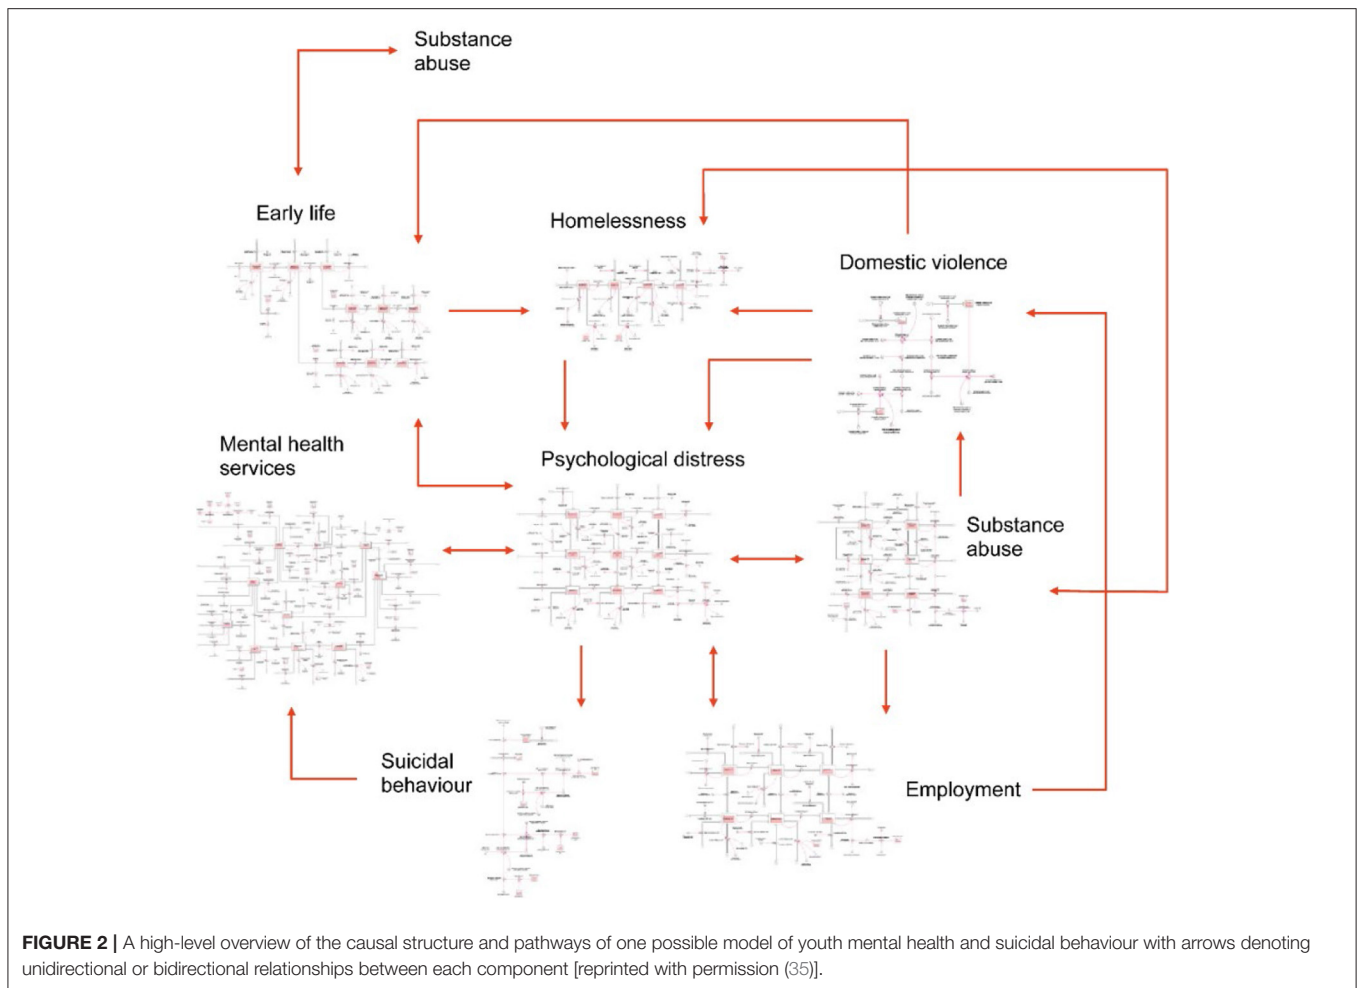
Substance abuse

Early life

Homelessness

Domestic violence

Mental health services

Psychological distress

Substance abuse

Suicidal behaviour

Employment

**FIGURE 2 |** A high-level overview of the causal structure and pathways of one possible model of youth mental health and suicidal behaviour with arrows denoting unidirectional or bidirectional relationships between each component [reprinted with permission (35)].